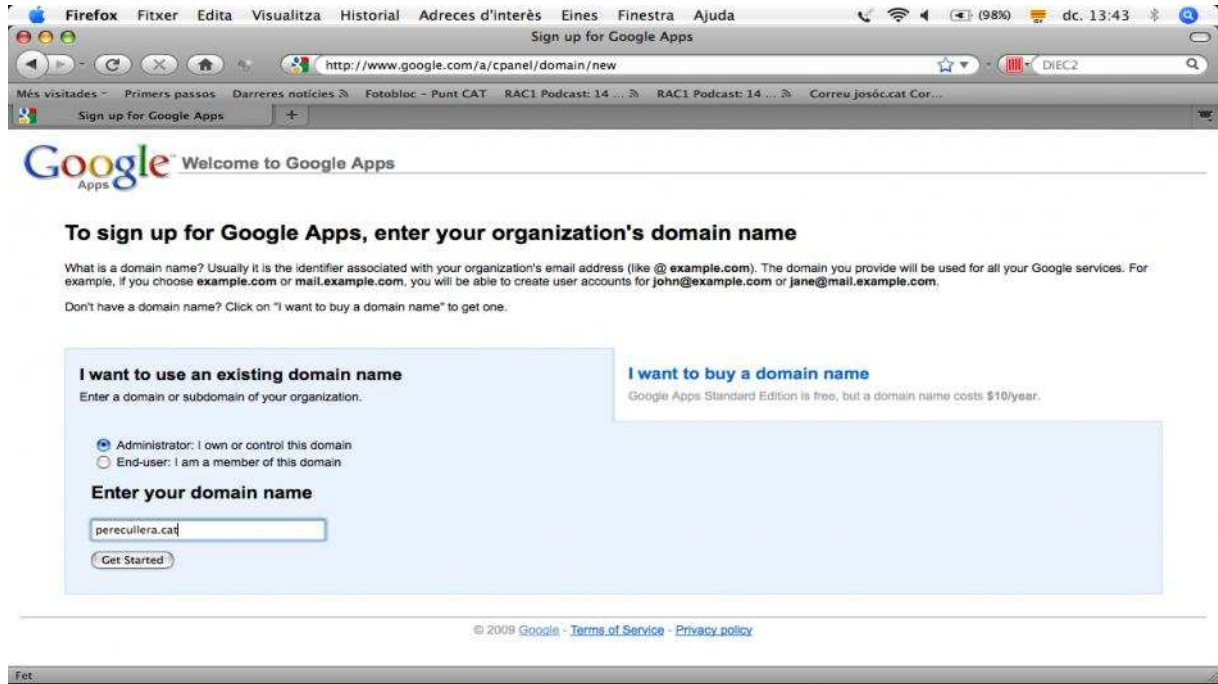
Firefox Fitxer Edita Visualitza Historial Adreces d'interès Eines Finestra Ajuda (98%) dc. 13:43

Sign up for Google Apps

http://www.google.com/a/cpanel/domain/new

DIEC2

Més visitades Primers passos Darreres notícies Fotobloc - Punt CAT RAC1 Podcast: 14 ... RAC1 Podcast: 14 ... Correu josóc.cat Cor...

Sign up for Google Apps

Google Apps Welcome to Google Apps

To sign up for Google Apps, enter your organization's domain name

What is a domain name? Usually it is the identifier associated with your organization's email address (like @ example.com). The domain you provide will be used for all your Google services. For example, if you choose example.com or mail.example.com, you will be able to create user accounts for john@example.com or jane@mail.example.com.

Don't have a domain name? Click on "I want to buy a domain name" to get one.

I want to use an existing domain name

Enter a domain or subdomain of your organization.

I want to buy a domain name

Google Apps Standard Edition is free, but a domain name costs $10/year.

Administrator: I own or control this domain

End-user: I am a member of this domain

Enter your domain name

perecullera.cat

Get Started

© 2009 Google - Terms of Service - Privacy policy

Fet